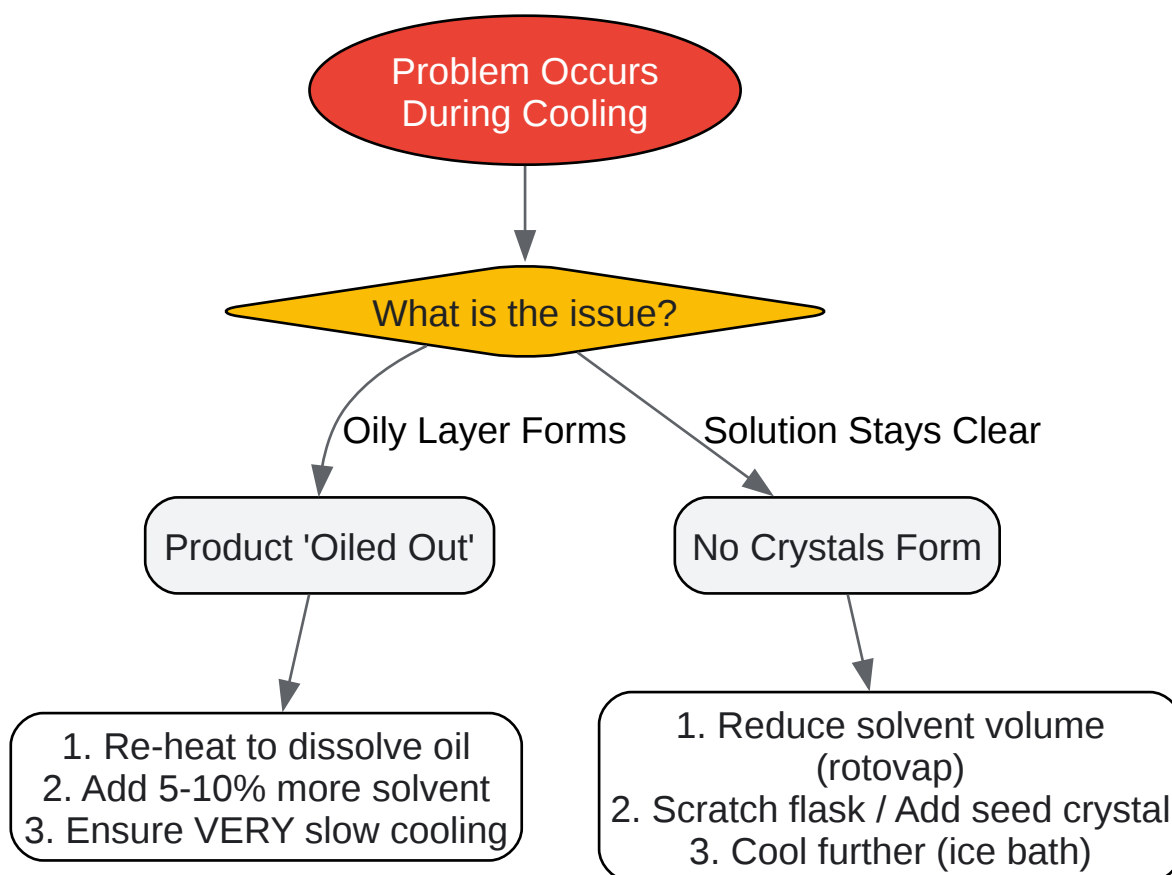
Problem Occurs During Cooling

What is the issue?

Oily Layer Forms

Solution Stays Clear

Product 'Oiled Out'

No Crystals Form

1. Re-heat to dissolve oil
2. Add 5-10% more solvent
3. Ensure VERY slow cooling

1. Reduce solvent volume (rotovap)
2. Scratch flask / Add seed crystal
3. Cool further (ice bath)